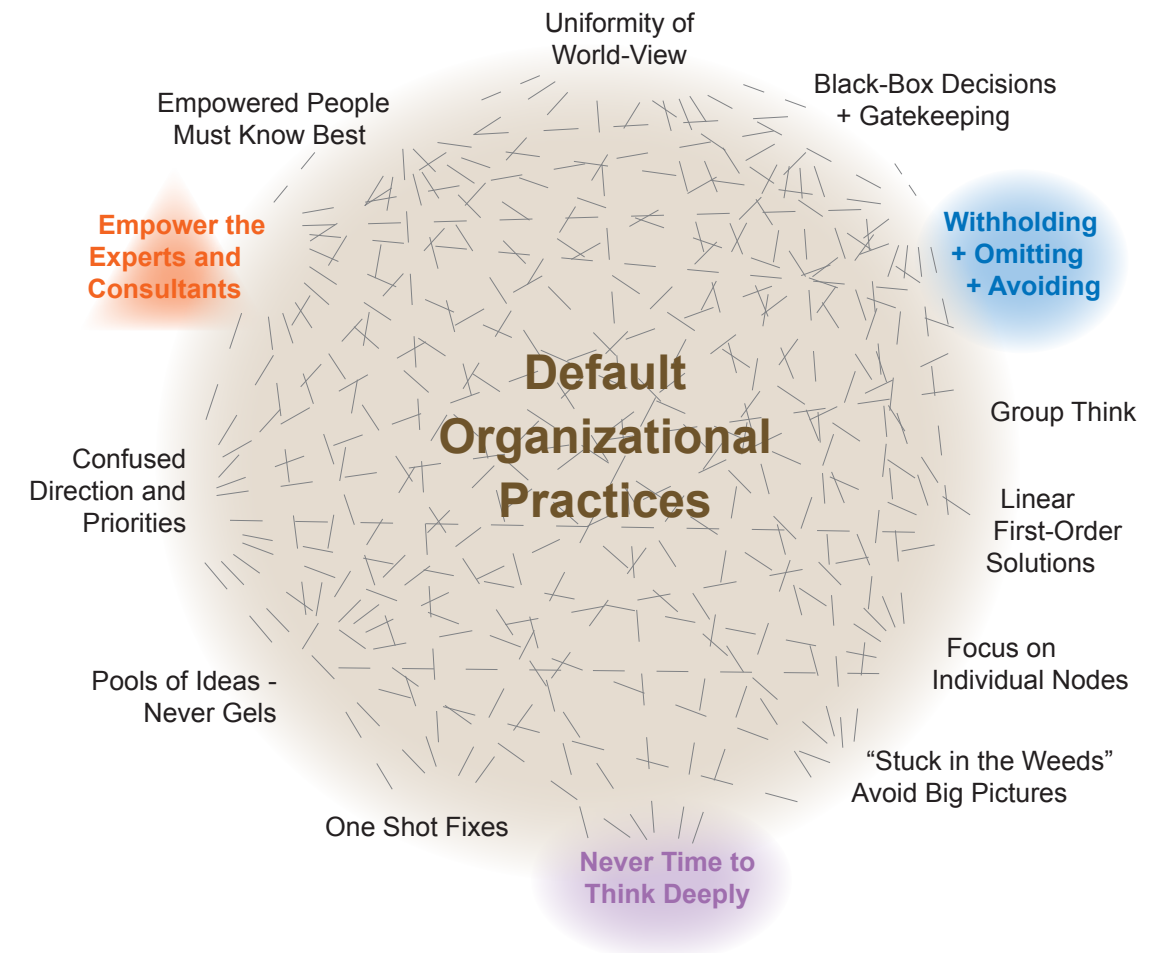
Uniformity of World-View

Black-Box Decisions + Gatekeeping

Empowered People Must Know Best

Empower the Experts and Consultants

Withholding + Omitting + Avoiding

Default Organizational Practices

Group Think

Confused Direction and Priorities

Linear First-Order Solutions

Focus on Individual Nodes

Pools of Ideas - Never Gels

"Stuck in the Weeds" Avoid Big Pictures

One Shot Fixes

Never Time to Think Deeply